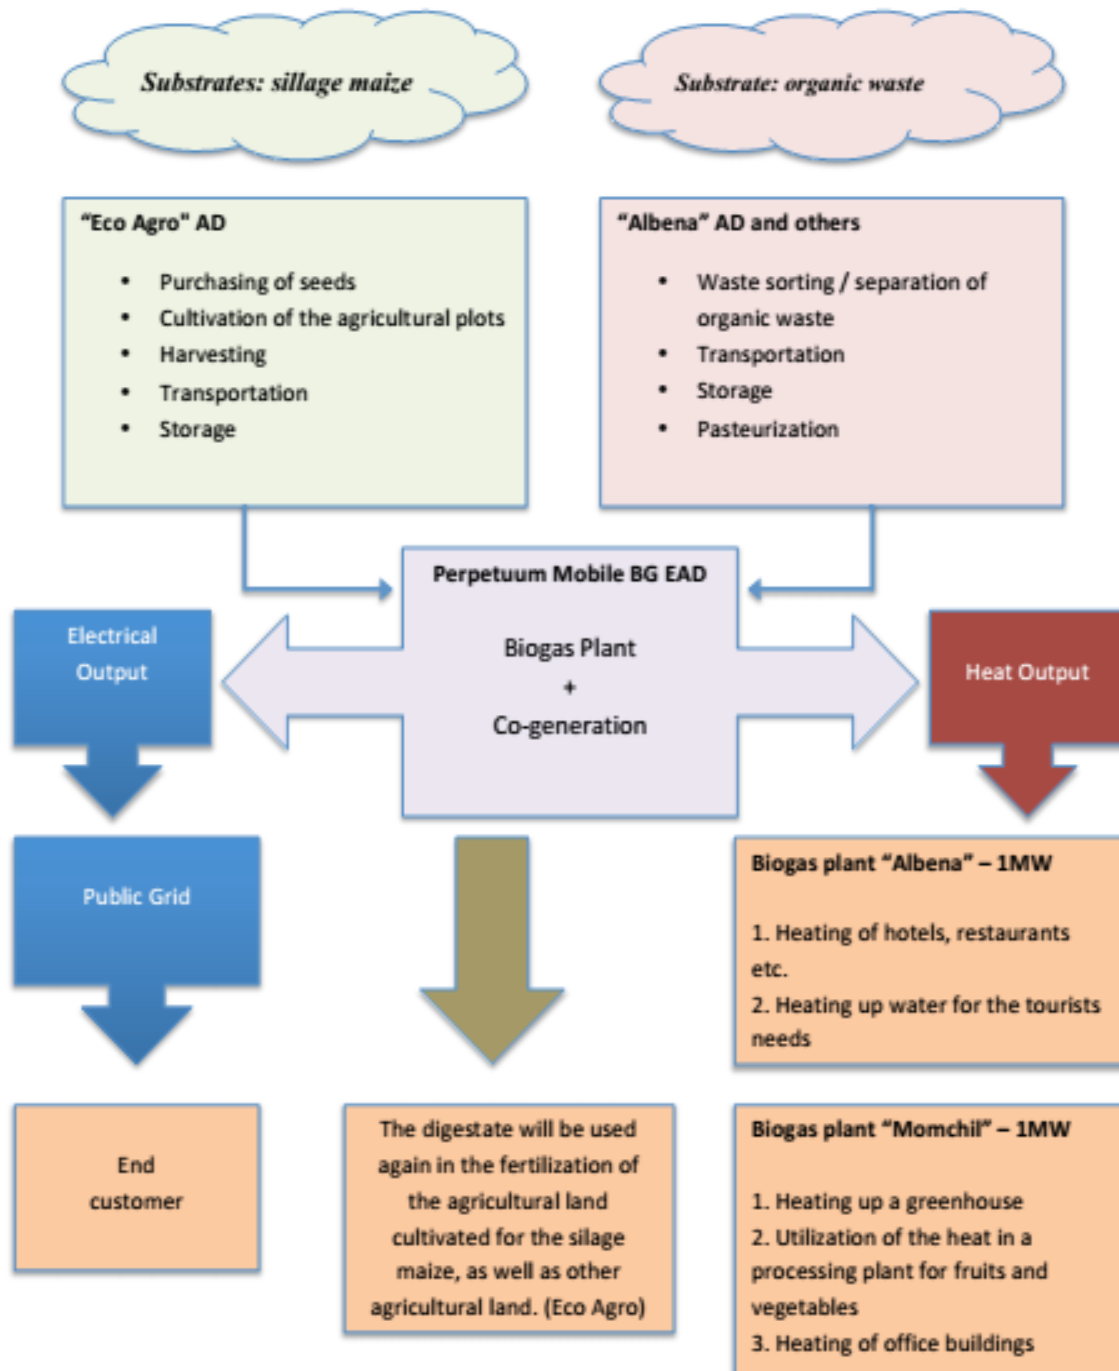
Substrates: silage maize

Substrate: organic waste

"Eco Agro" AD

- Purchasing of seeds
- Cultivation of the agricultural plots
- Harvesting
- Transportation
- Storage

"Albena" AD and others

- Waste sorting / separation of organic waste
- Transportation
- Storage
- Pasteurization

Perpetuum Mobile BG EAD

Biogas Plant
+
Co-generation

Electrical Output

Heat Output

Public Grid

Biogas plant "Albena" – 1MW

1. Heating of hotels, restaurants etc.
2. Heating up water for the tourists needs

End customer

The digestate will be used again in the fertilization of the agricultural land cultivated for the silage maize, as well as other agricultural land. (Eco Agro)

Biogas plant "Momchil" – 1MW

1. Heating up a greenhouse
2. Utilization of the heat in a processing plant for fruits and vegetables
3. Heating of office buildings